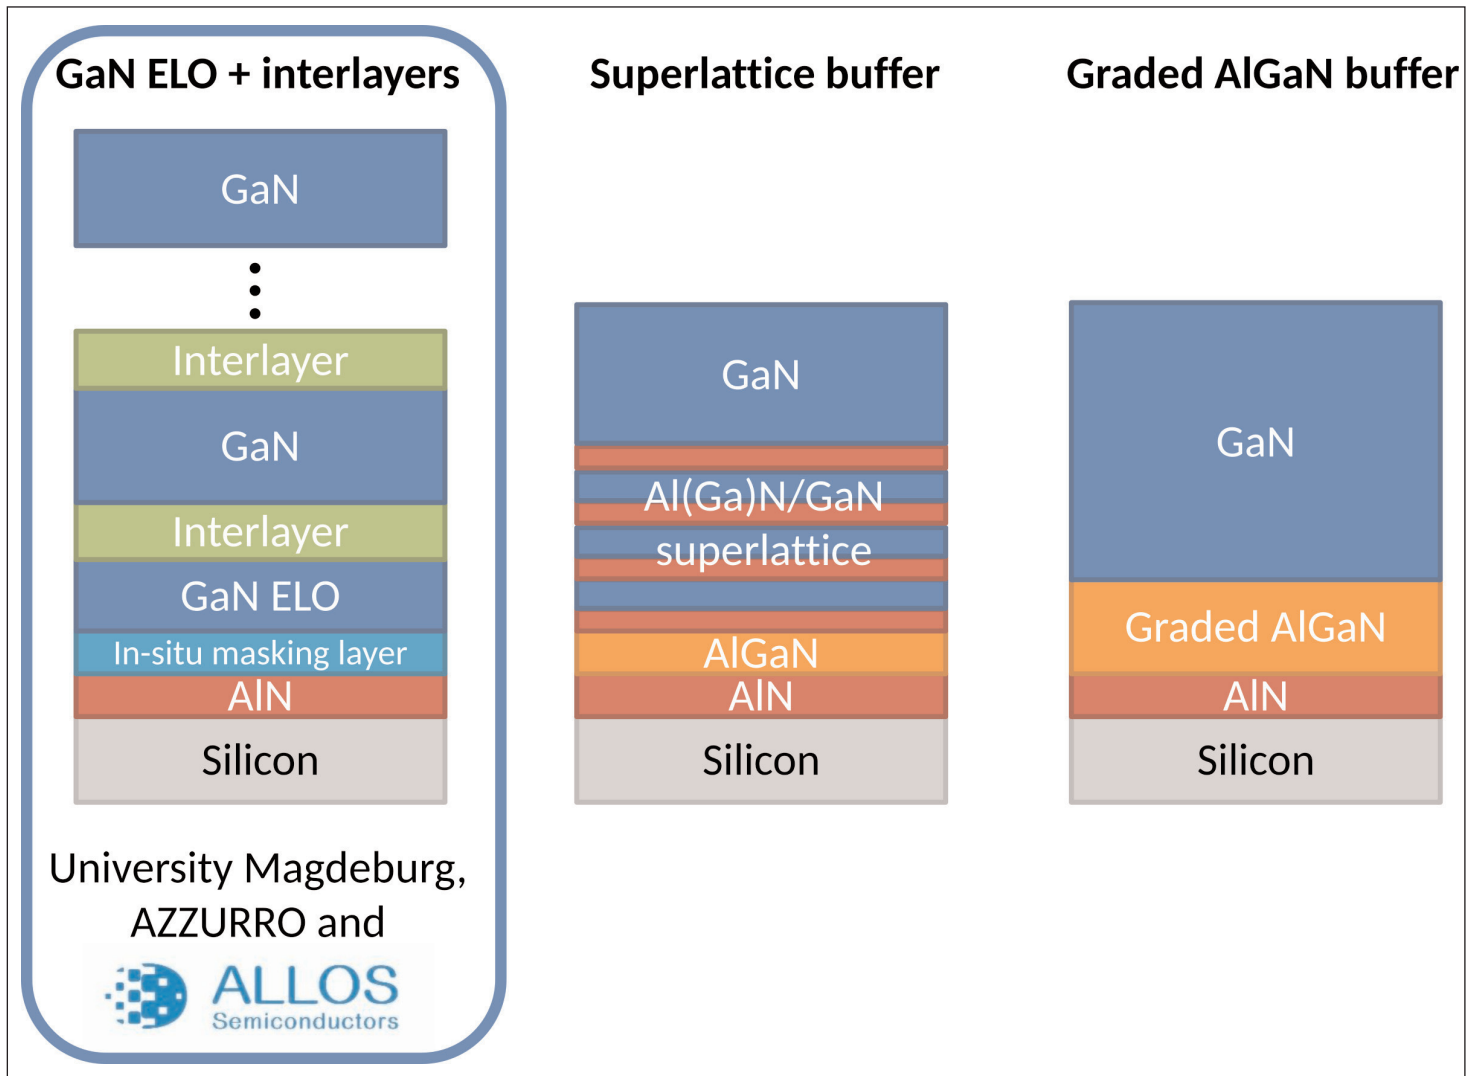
GaN ELO + interlayers

GaN

Interlayer

GaN

Interlayer

GaN ELO

In-situ masking layer

AlN

Silicon

University Magdeburg, AZZURRO and

ALLOS Semiconductors

Superlattice buffer

GaN

Al(Ga)N/GaN superlattice

AlGaN

AlN

Silicon

Graded AlGaN buffer

GaN

Graded AlGaN

AlN

Silicon